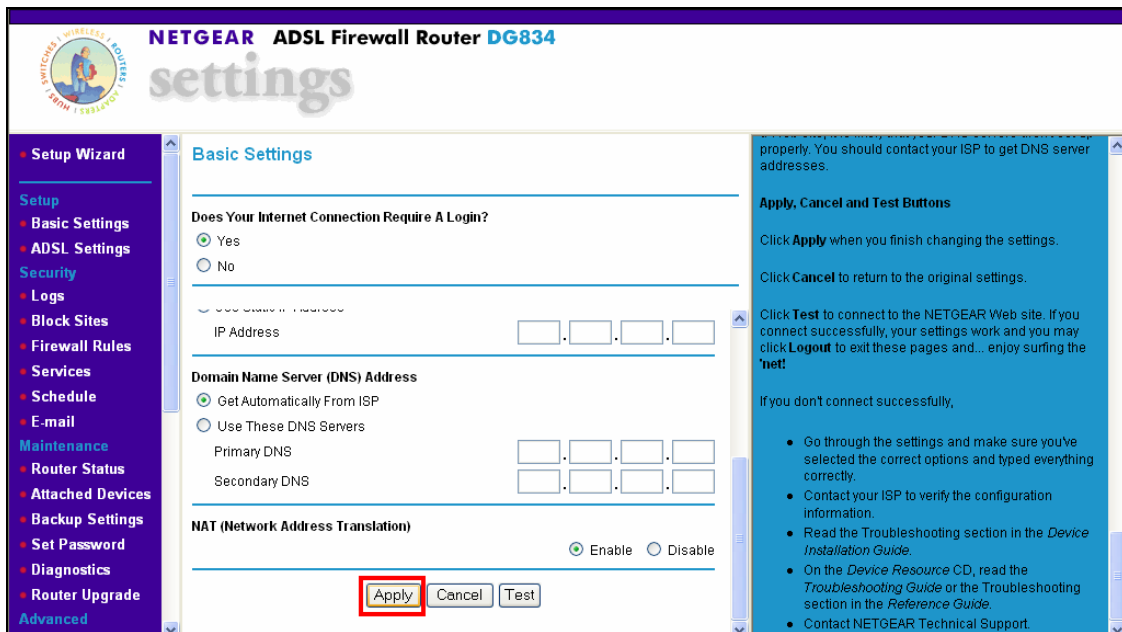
SWITCHES WIRELESS ROUTERS ADAPTERS HUBS

NETGEAR ADSL Firewall Router DG834

settings

Setup Wizard

Setup
Basic Settings
ADSL Settings
Security
Logs
Block Sites
Firewall Rules
Services
Schedule
E-mail
Maintenance
Router Status
Attached Devices
Backup Settings
Set Password
Diagnostics
Router Upgrade
Advanced

Basic Settings

Does Your Internet Connection Require A Login?
Yes
No

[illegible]
IP Address

Domain Name Server (DNS) Address
Get Automatically From ISP
Use These DNS Servers
Primary DNS
Secondary DNS

NAT (Network Address Translation)
Enable Disable

Apply Cancel Test

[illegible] properly. You should contact your ISP to get DNS server addresses.

Apply, Cancel and Test Buttons

Click Apply when you finish changing the settings.

Click Cancel to return to the original settings.

Click Test to connect to the NETGEAR Web site. If you connect successfully, your settings work and you may click Logout to exit these pages and... enjoy surfing the 'net!

If you don't connect successfully,

- Go through the settings and make sure you've selected the correct options and typed everything correctly.
- Contact your ISP to verify the configuration information.
- Read the Troubleshooting section in the Device Installation Guide.
- On the Device Resource CD, read the Troubleshooting Guide or the Troubleshooting section in the Reference Guide.
- Contact NETGEAR Technical Support.